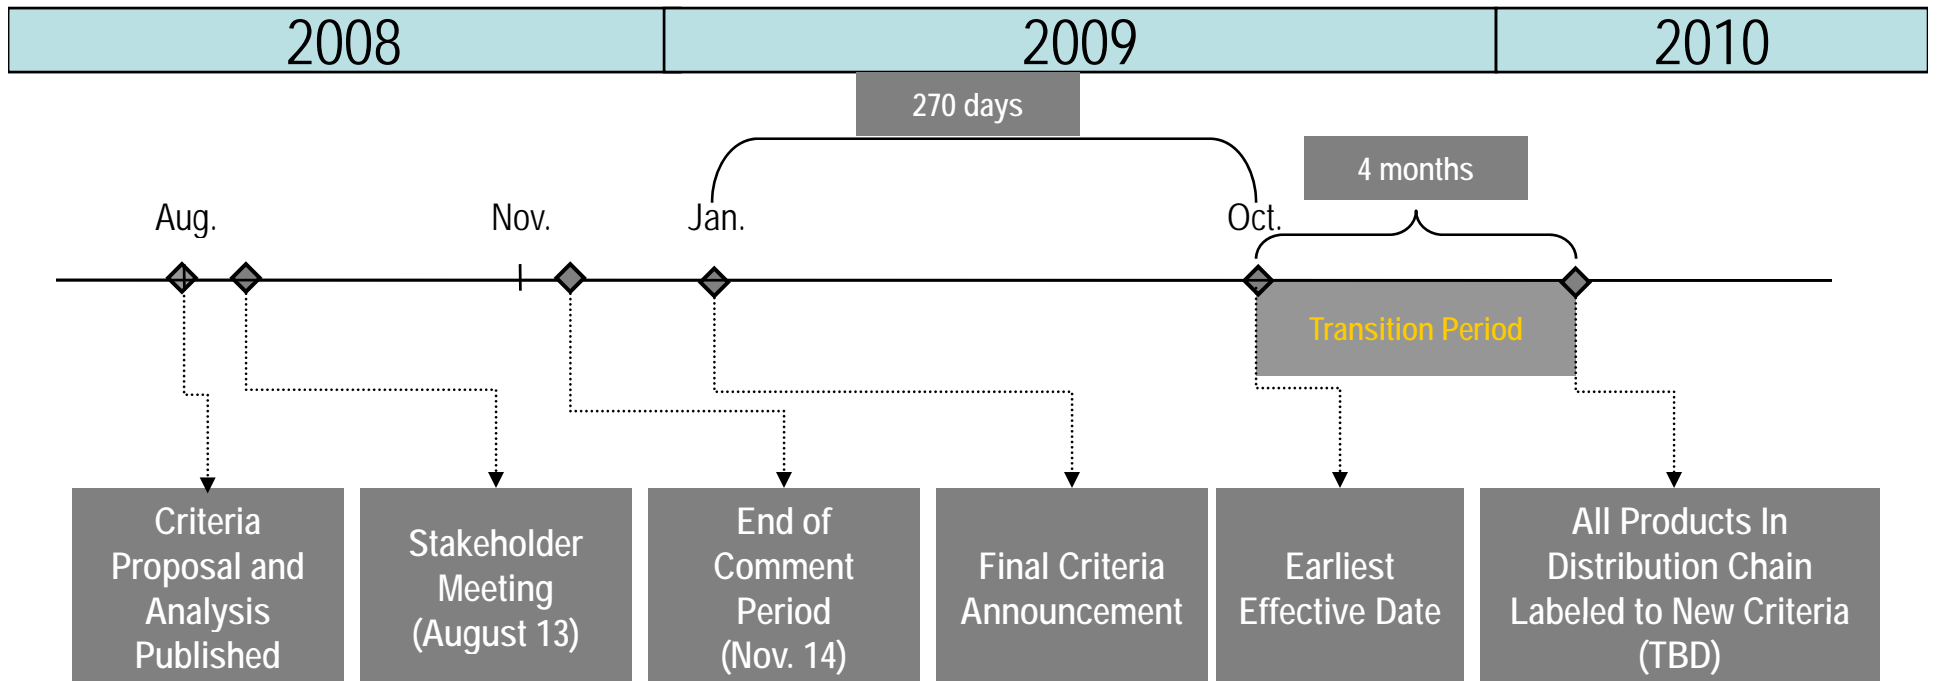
| 2008 | 2009 | 2010 |
|---|---|---|

270 days

4 months

Aug.

Nov.

Jan.

Oct.

Transition Period

Criteria Proposal and Analysis Published

Stakeholder Meeting (August 13)

End of Comment Period (Nov. 14)

Final Criteria Announcement

Earliest Effective Date

All Products In Distribution Chain Labeled to New Criteria (TBD)